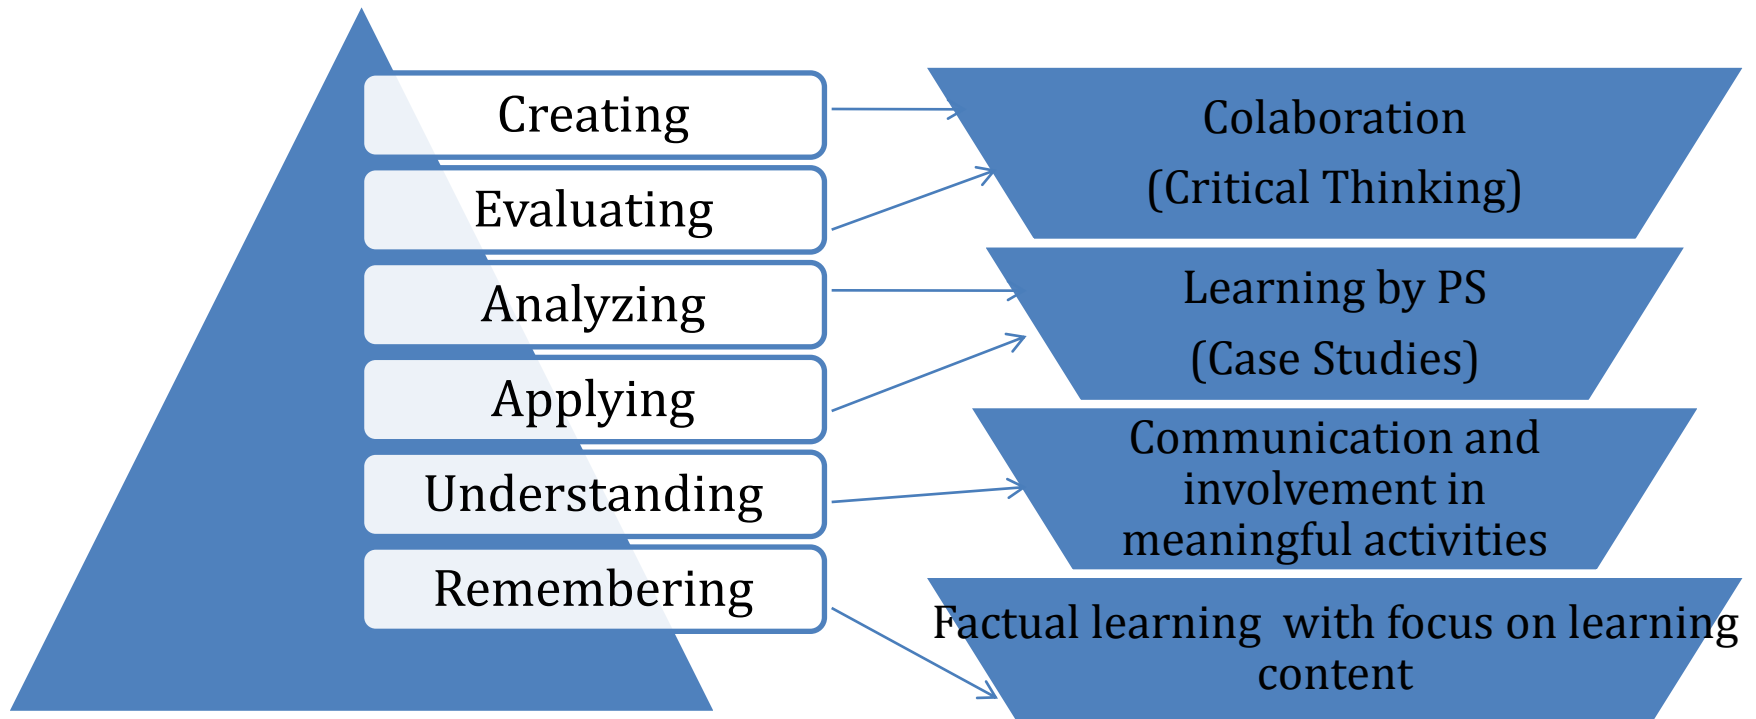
Creating

Evaluating

Analyzing

Applying

Understanding

Remembering

Colaboration
(Critical Thinking)

Learning by PS
(Case Studies)

Communication and involvement in meaningful activities

Factual learning with focus on learning content